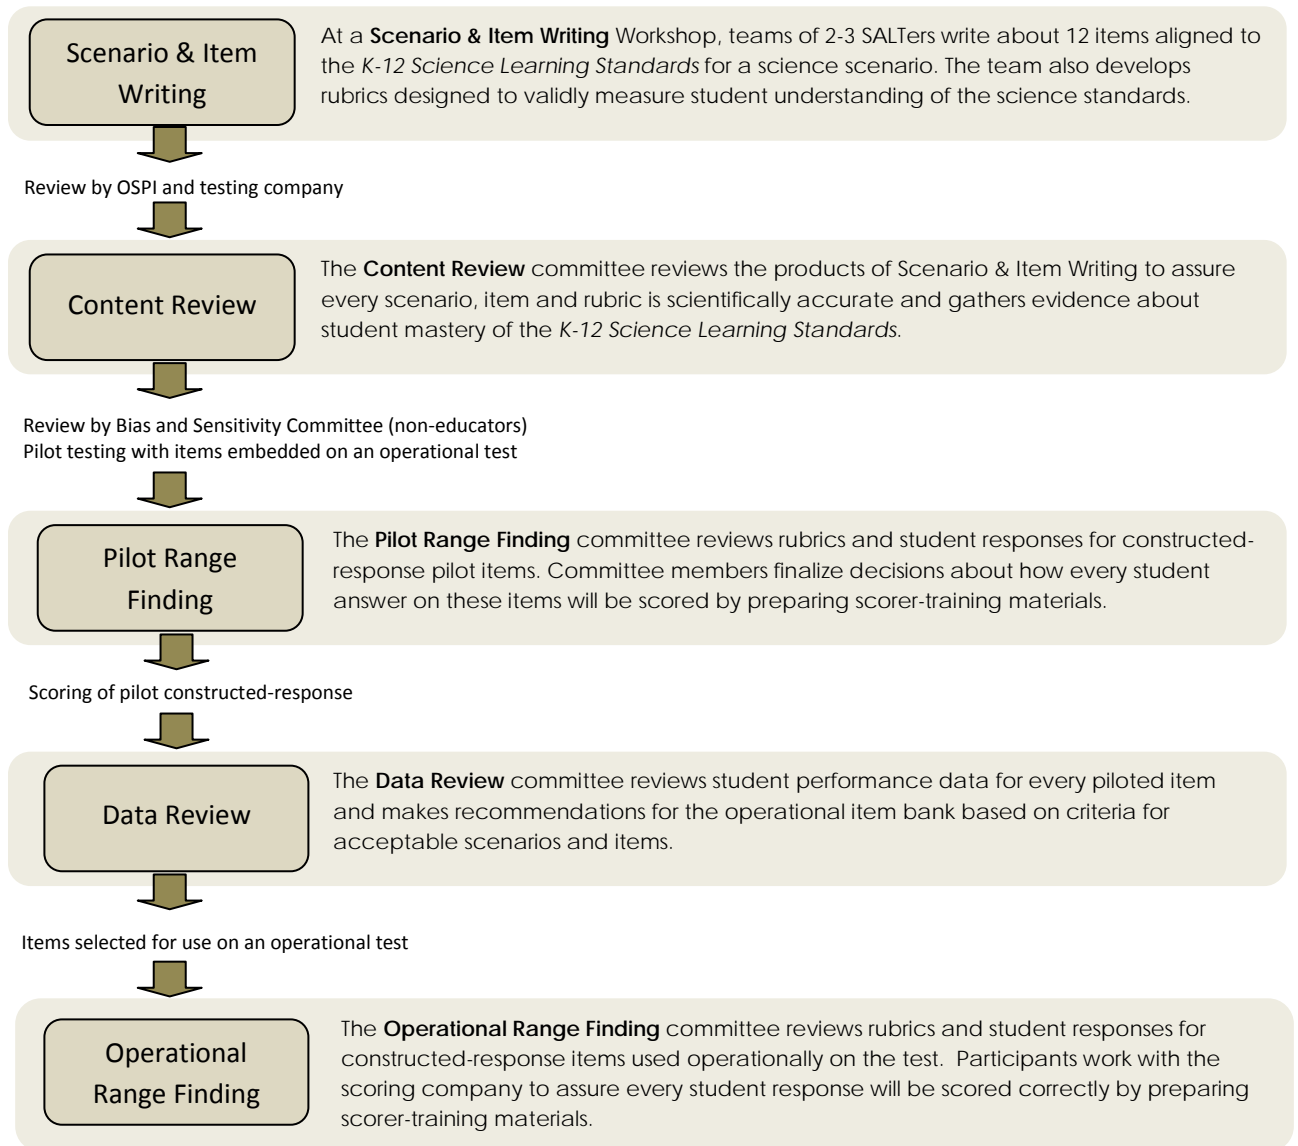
Scenario & Item Writing

At a **Scenario & Item Writing** Workshop, teams of 2-3 SALTers write about 12 items aligned to the *K-12 Science Learning Standards* for a science scenario. The team also develops rubrics designed to validly measure student understanding of the science standards.

Review by OSPI and testing company

Content Review

The **Content Review** committee reviews the products of Scenario & Item Writing to assure every scenario, item and rubric is scientifically accurate and gathers evidence about student mastery of the *K-12 Science Learning Standards*.

Review by Bias and Sensitivity Committee (non-educators)
Pilot testing with items embedded on an operational test

Pilot Range Finding

The **Pilot Range Finding** committee reviews rubrics and student responses for constructed-response pilot items. Committee members finalize decisions about how every student answer on these items will be scored by preparing scorer-training materials.

Scoring of pilot constructed-response

Data Review

The **Data Review** committee reviews student performance data for every piloted item and makes recommendations for the operational item bank based on criteria for acceptable scenarios and items.

Items selected for use on an operational test

Operational Range Finding

The **Operational Range Finding** committee reviews rubrics and student responses for constructed-response items used operationally on the test. Participants work with the scoring company to assure every student response will be scored correctly by preparing scorer-training materials.